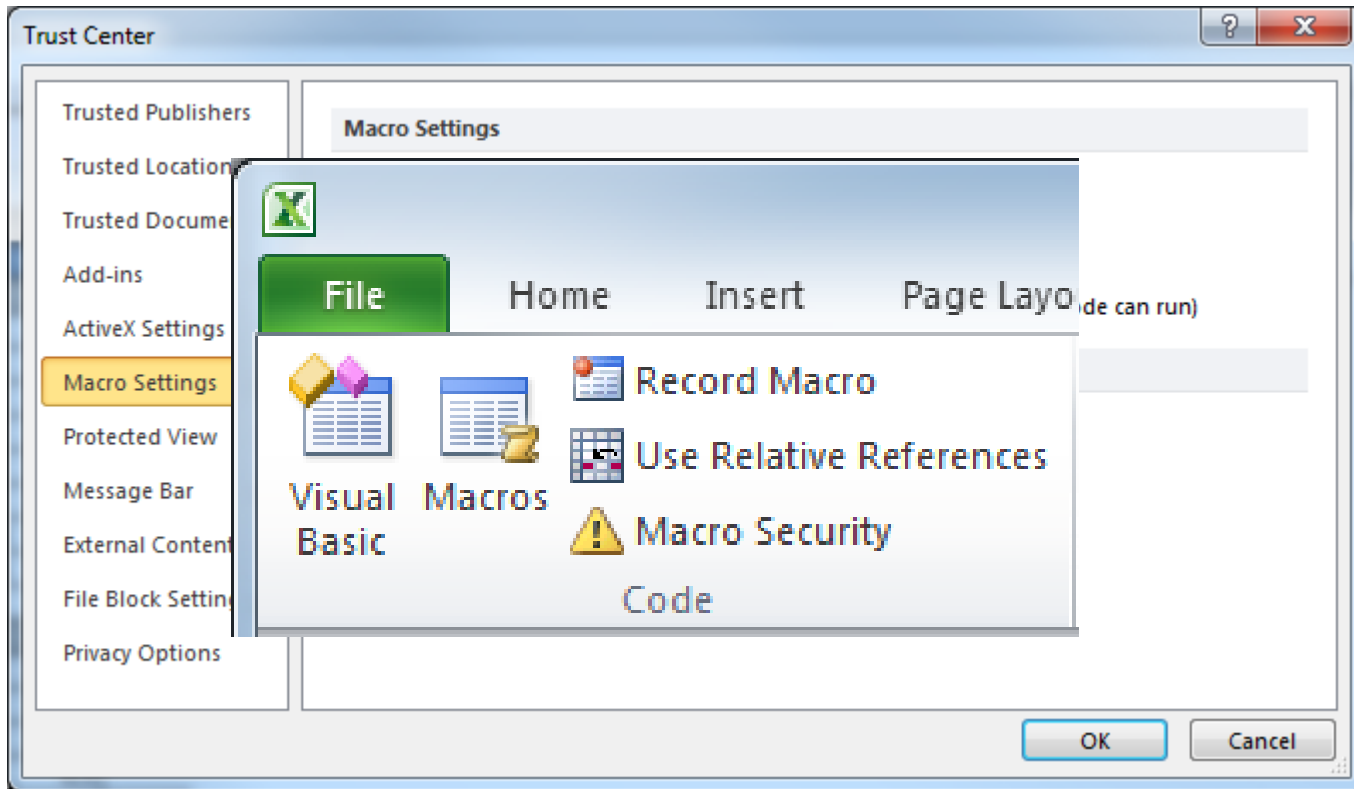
Trust Center

?

X

Trusted Publishers

Trusted Location

Trusted Docume

Add-ins

ActiveX Settings

Macro Settings

Protected View

Message Bar

External Content

File Block Setting

Privacy Options

Macro Settings

de can run)

File

Home

Insert

Page Layo

Visual Basic

Macros

Record Macro

Use Relative References

Macro Security

Code

OK

Cancel